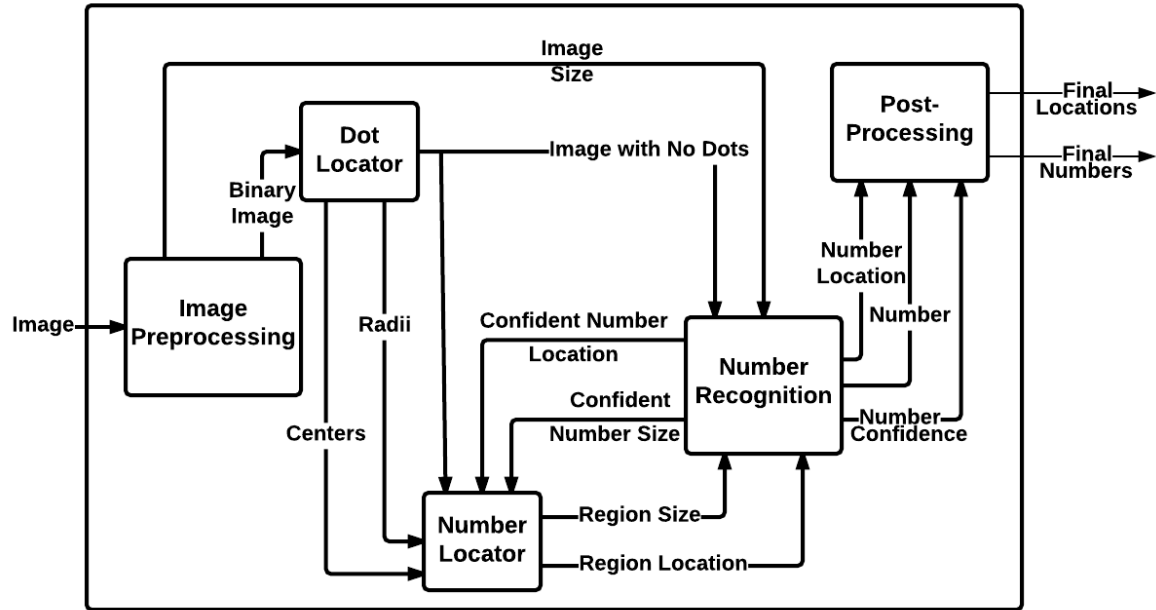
Image Size

Post-Processing

Final Locations

Final Numbers

Dot Locator

Image with No Dots

Binary Image

Number Location

Image

Image Preprocessing

Radii

Confident Number Location

Number

Number Recognition

Confident Number Size

Number Confidence

Centers

Number Locator

Region Size

Region Location